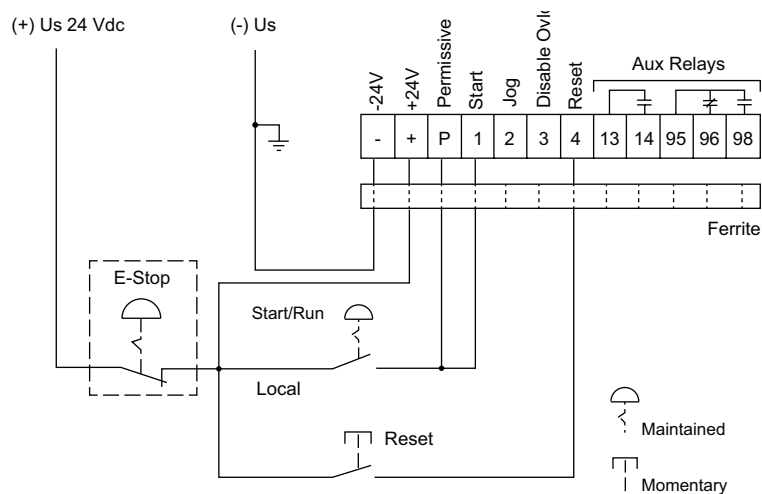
(+) Us 24 Vdc

(-) Us

-24V

+24V

Permissive

Start

Jog

Disable Ovl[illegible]

Reset

Aux Relays

| - | + | P | 1 | 2 | 3 | 4 | 13 | 14 | 95 | 96 | 98 |
|---|---|---|---|---|---|---|---|---|---|---|---|

Ferrite

E-Stop

Start/Run

Local

Reset

Maintained

Momentary